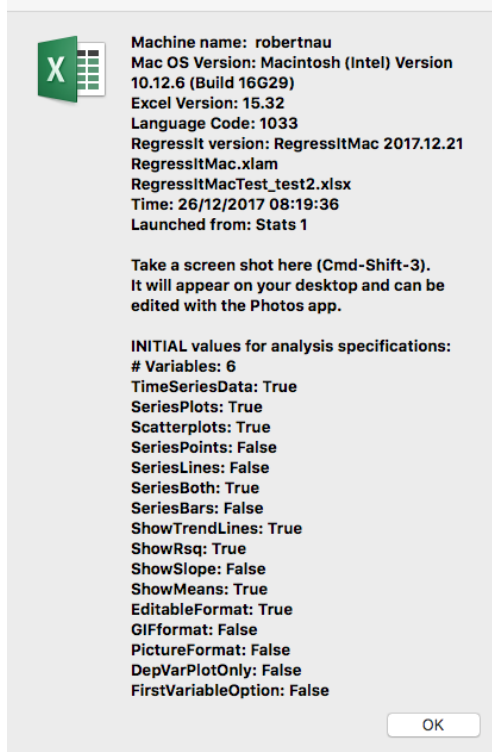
Machine name: robertnau
Mac OS Version: Macintosh (Intel) Version 10.12.6 (Build 16G29)
Excel Version: 15.32
Language Code: 1033
RegressIt version: RegressItMac 2017.12.21
RegressItMac.xlam
RegressItMacTest_test2.xlsx
Time: 26/12/2017 08:19:36
Launched from: Stats 1

Take a screen shot here (Cmd-Shift-3). It will appear on your desktop and can be edited with the Photos app.

INITIAL values for analysis specifications:
# Variables: 6
TimeSeriesData: True
SeriesPlots: True
Scatterplots: True
SeriesPoints: False
SeriesLines: False
SeriesBoth: True
SeriesBars: False
ShowTrendLines: True
ShowRsq: True
ShowSlope: False
ShowMeans: True
EditableFormat: True
GIFformat: False
PictureFormat: False
DepVarPlotOnly: False
FirstVariableOption: False

OK